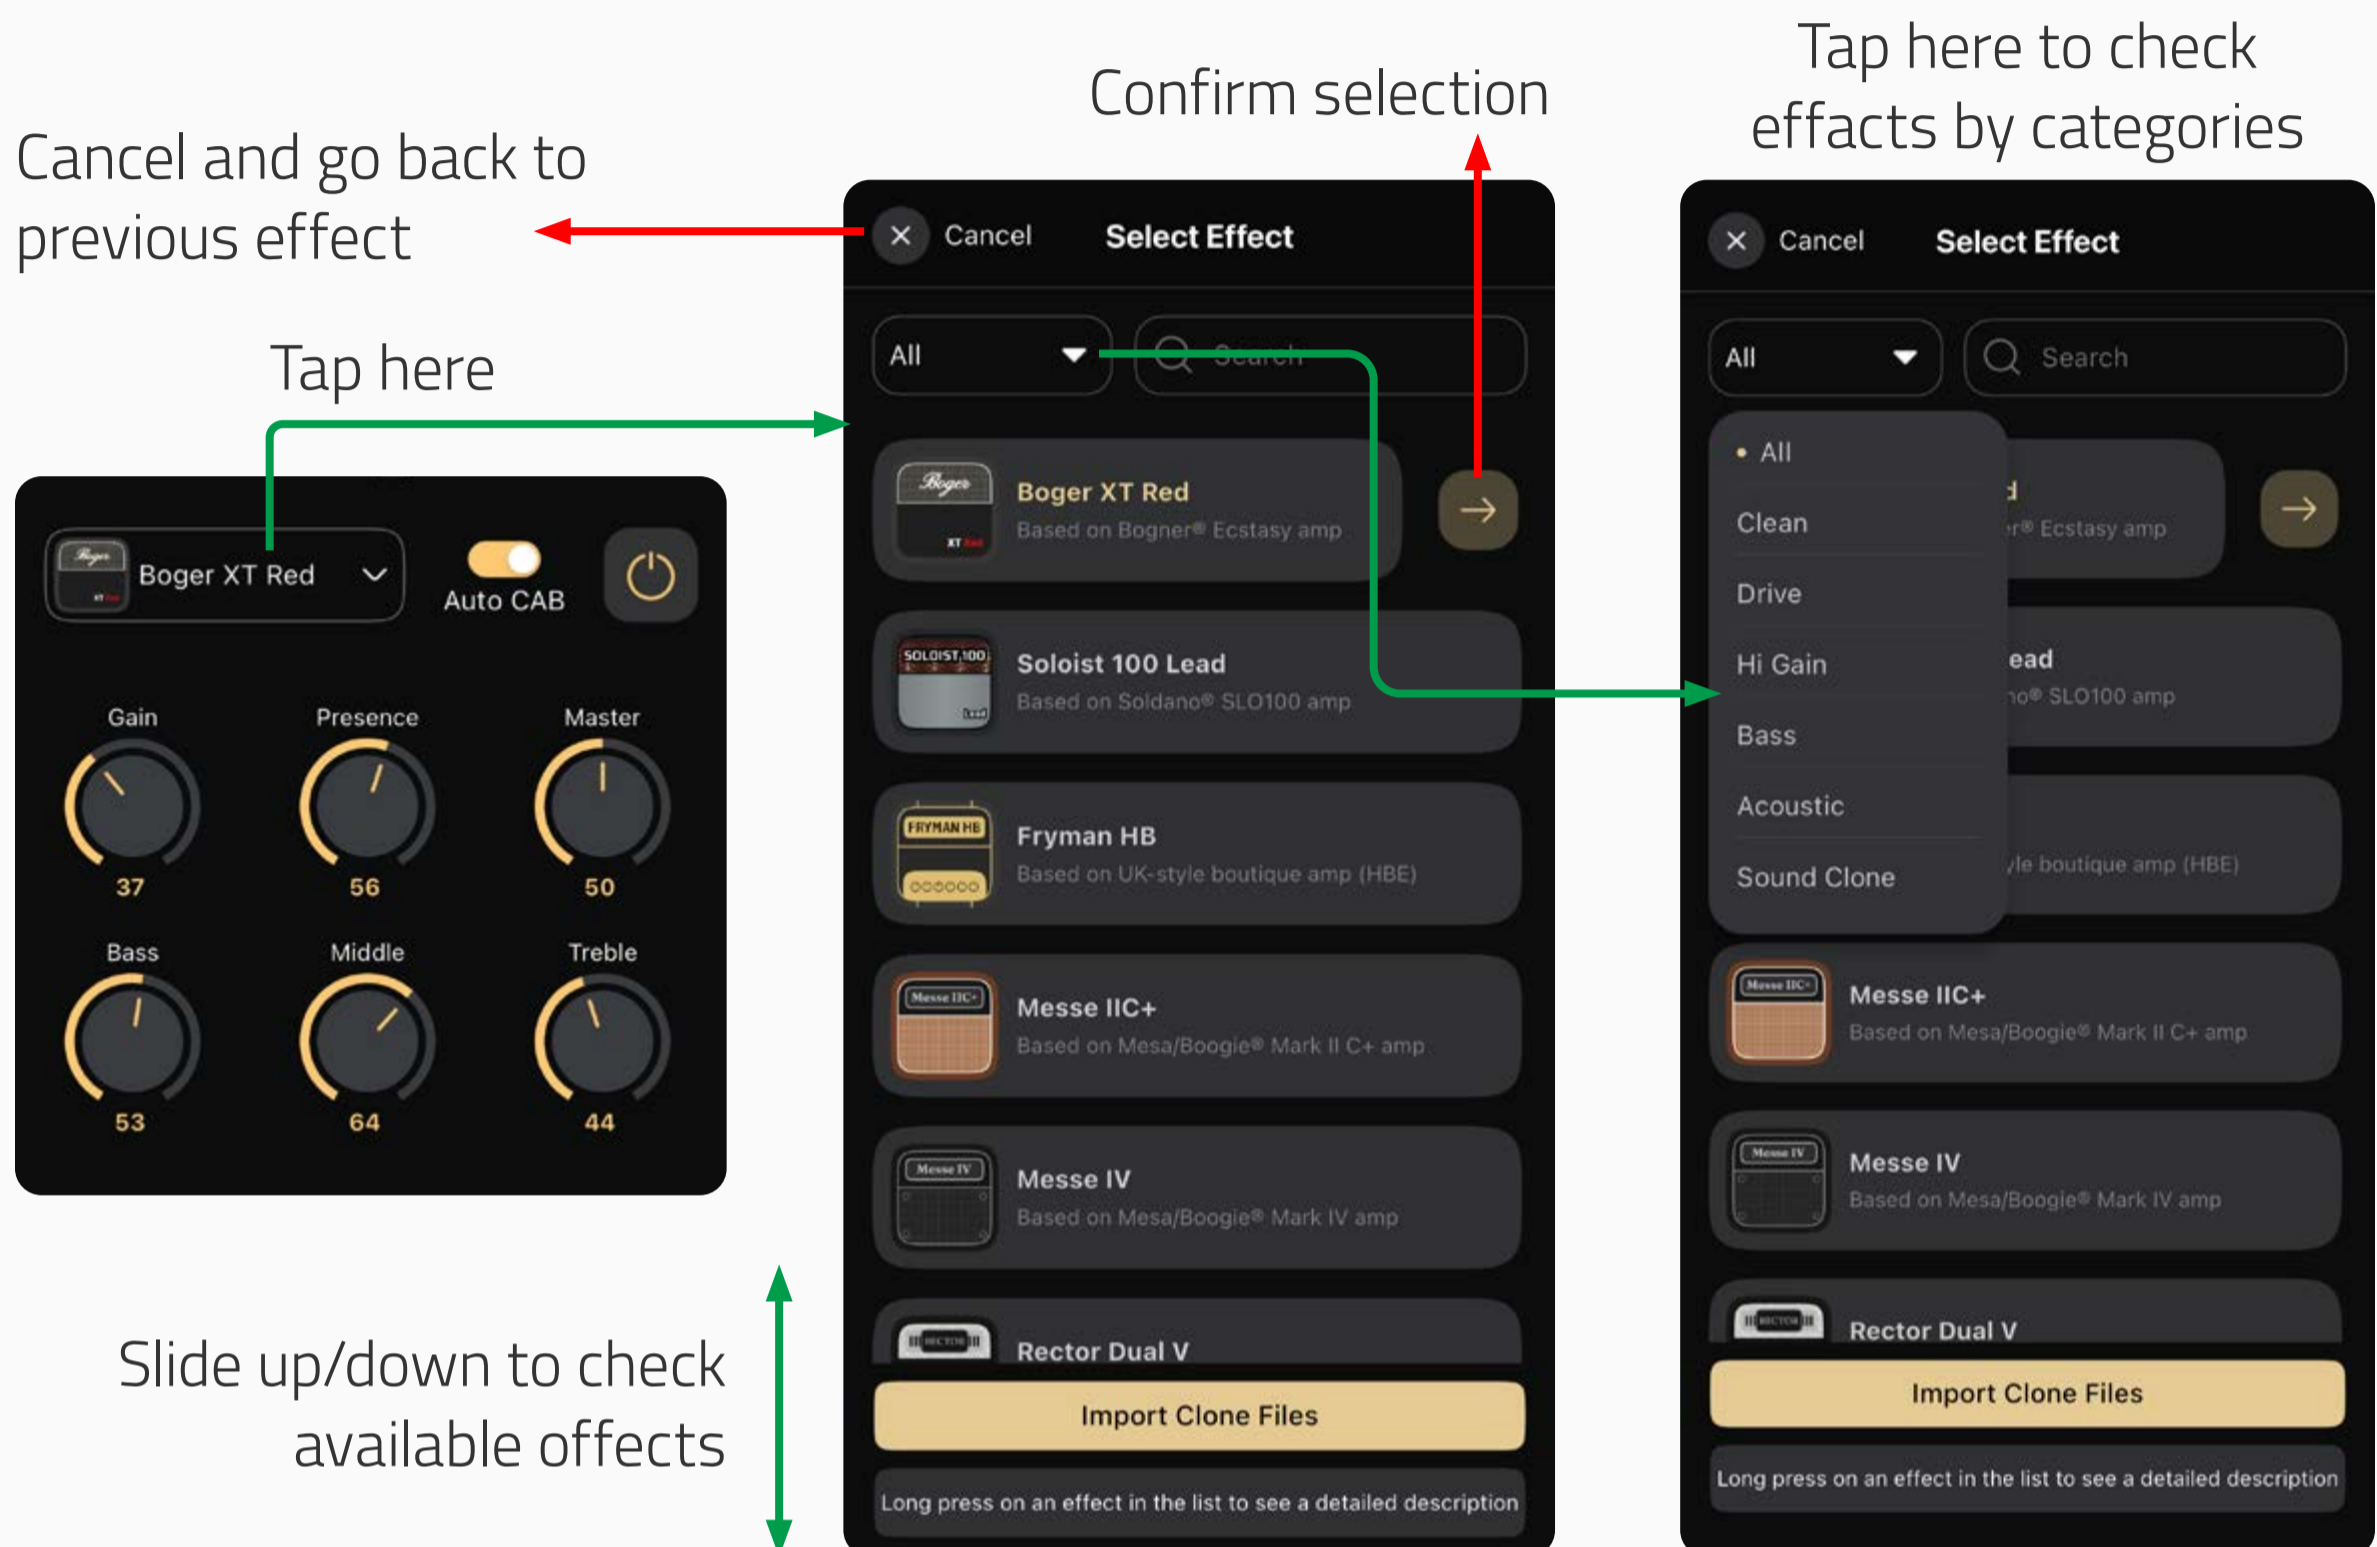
Tap here to check effects by categories

Confirm selection

Cancel and go back to previous effect

Tap here

Boger XT Red

Auto CAB

Gain
37

Presence
56

Master
50

Bass
53

Middle
64

Treble
44

Slide up/down to check available offects

Cancel Select Effect

All

Search

Boger XT Red
Based on Bogner® Ecstasy amp

Soloist 100 Lead
Based on Soldano® SLO100 amp

Fryman HB
Based on UK-style boutique amp (HBE)

Messe IIC+
Based on Mesa/Boogie® Mark II C+ amp

Messe IV
Based on Mesa/Boogie® Mark IV amp

Rector Dual V

Import Clone Files

Long press on an effect in the list to see a detailed description

Cancel Select Effect

All

Search

• All
Clean
Drive
Hi Gain
Bass
Acoustic
Sound Clone

d
r® Ecstasy amp

ead
no® SLO100 amp

yle boutique amp (HBE)

Messe IIC+
Based on Mesa/Boogie® Mark II C+ amp

Messe IV
Based on Mesa/Boogie® Mark IV amp

Rector Dual V

Import Clone Files

Long press on an effect in the list to see a detailed description